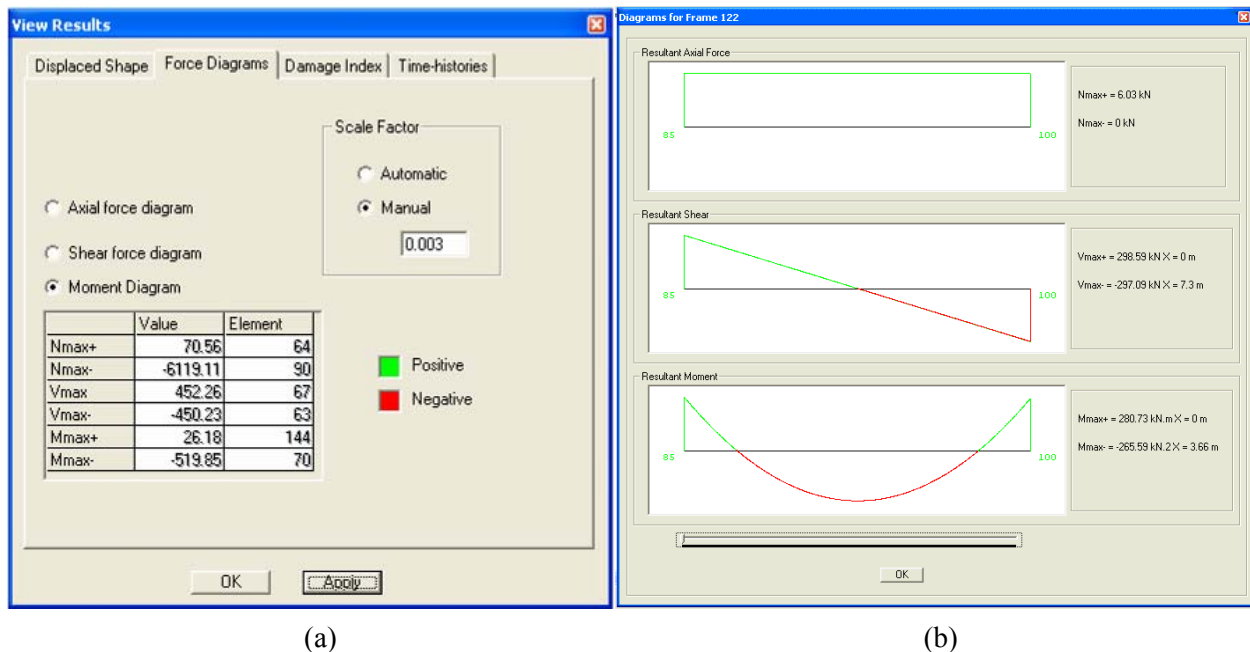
View Results

Displaced Shape | Force Diagrams | Damage Index | Time-histories

Scale Factor

Automatic

Manual

0.003

Axial force diagram

Shear force diagram

Moment Diagram

| | Value | Element |
|---|---|---|
| Nmax+ | 70.56 | 64 |
| Nmax- | -6119.11 | 90 |
| Vmax | 452.26 | 67 |
| Vmax- | -450.23 | 63 |
| Mmax+ | 26.18 | 144 |
| Mmax- | -519.85 | 70 |

Positive

Negative

OK

Apply

Diagrams for Frame 122

Resultant Axial Force

85

100

Nmax+ = 6.03 kN

Nmax- = 0 kN

Resultant Shear

85

100

Vmax+ = 298.59 kN X = 0 m

Vmax- = -297.09 kN X = 7.3 m

Resultant Moment

85

100

Mmax+ = 280.73 kN.m X = 0 m

Mmax- = -265.59 kN.2 X = 3.66 m

OK

(a)

(b)